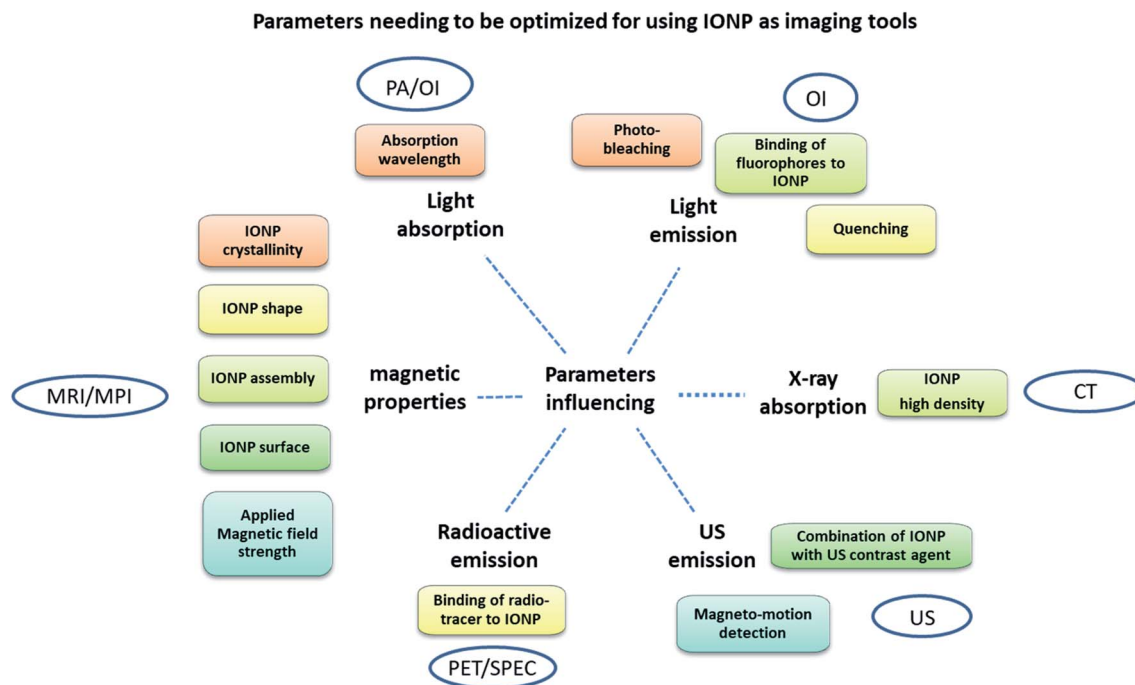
Parameters needing to be optimized for using IONP as imaging tools

PA/OI

Absorption wavelength

Light absorption

Photo-bleaching

OI

Binding of fluorophores to IONP

Light emission

Quenching

IONP crystallinity

IONP shape

MRI/MPI

IONP assembly

magnetic properties

Parameters influencing

X-ray absorption

IONP high density

CT

IONP surface

Applied Magnetic field strength

Radioactive emission

US emission

Combination of IONP with US contrast agent

Binding of radio-tracer to IONP

Magneto-motion detection

US

PET/SPEC